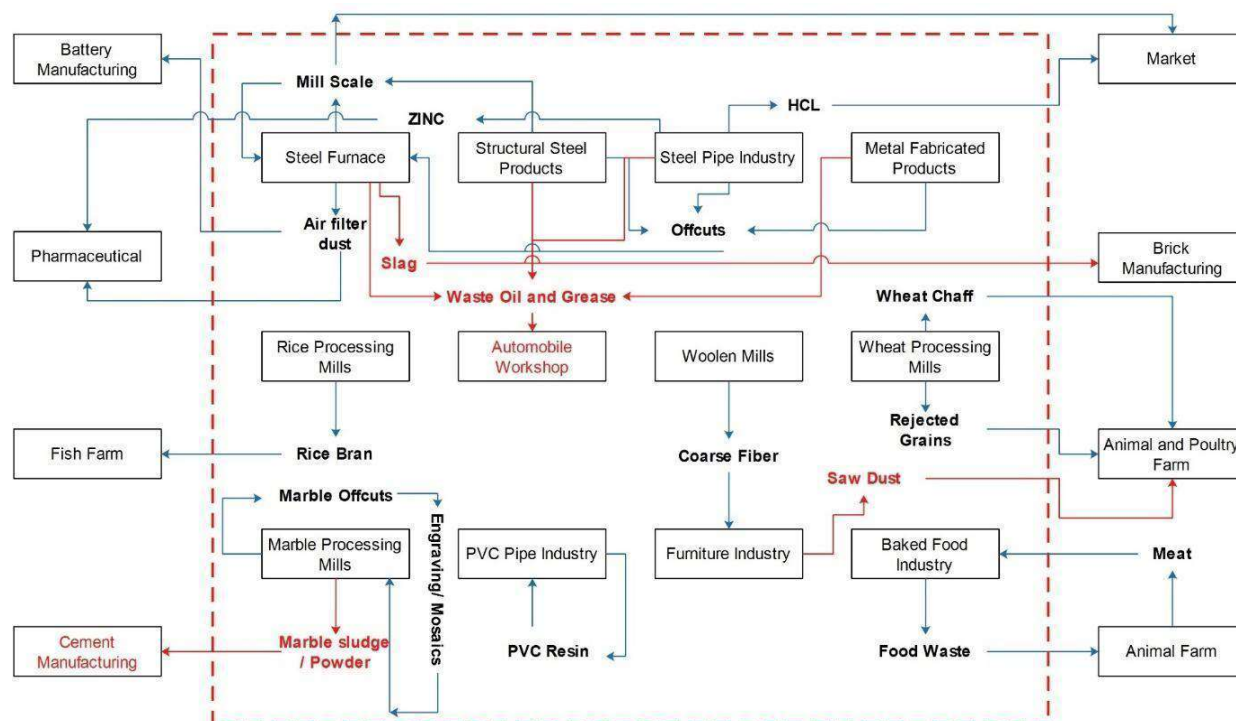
Battery Manufacturing

Mill Scale

Market

ZINC

HCL

Steel Furnace

Structural Steel Products

Steel Pipe Industry

Metal Fabricated Products

Air filter dust

Offcuts

Pharmaceutical

Slag

Brick Manufacturing

Waste Oil and Grease

Wheat Chaff

Rice Processing Mills

Automobile Workshop

Woolen Mills

Wheat Processing Mills

Rejected Grains

Fish Farm

Rice Bran

Coarse Fiber

Animal and Poultry Farm

Saw Dust

Marble Offcuts

Engraving/ Mosaics

Marble Processing Mills

PVC Pipe Industry

Furniture Industry

Baked Food Industry

Meat

PVC Resin

Cement Manufacturing

Marble sludge / Powder

Food Waste

Animal Farm